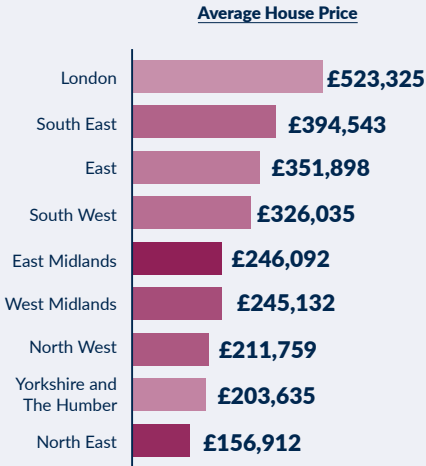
Average House Price

London £523,325
South East £394,543
East £351,898
South West £326,035
East Midlands £246,092
West Midlands £245,132
North West £211,759
Yorkshire and The Humber £203,635
North East £156,912